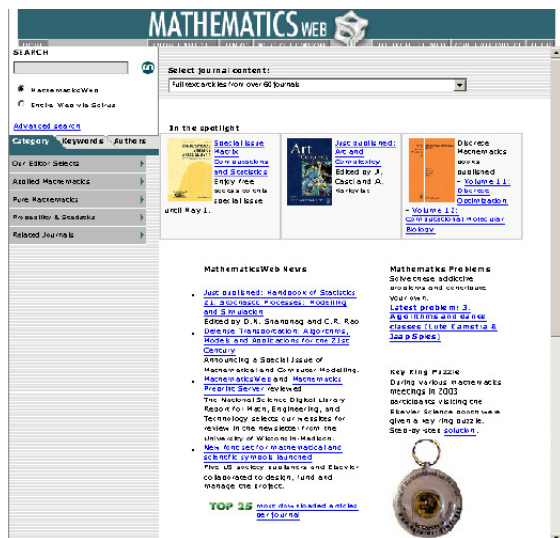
MATHEMATICSWEB

SEARCH

go

MathematicsWeb

Entire Web via Scirus

Advanced search

Category Keywords Authors

Our Editor Selects

Applied Mathematics

Pure Mathematics

Probability & Statistics

Related Journals

Select journal content:

Full text articles from over 60 journals

In the spotlight

Special Issue Mark: Computational and Statistics Enjoy free access to this special issue until May 1.

Just published: Art and Complexity Edited by J. Casti and A. Karlqvist

Discrete Mathematics books published - Volume 11: Discrete Optimization - Volume 12: Computational Molecular Biology

MathematicsWeb News

Just published: Handbook of Statistics 21: Stochastic Processes: Modelling and Simulation Edited by D.N. Shanbhag and C.R. Rao

Defense Transportation: Algorithms, Models and Applications for the 21st Century Announcing a Special Issue of Mathematical and Computer Modelling.

MathematicsWeb and Mathematics Preprint Server reviewed The National Science Digital Library Report for Math, Engineering, and Technology selects our websites for review in the newsletter from the University of Wisconsin-Madison.

New fonts set for mathematical and scientific symbols launched Five US society publishers and Elsevier collaborated to design, fund and manage the project.

TOP 25 most downloaded articles per journal

Mathematics Problems

Solve these addictive problems and contribute your own.

Latest problem: 3. Algorithms and dance classes (Lute Kamstra & Jaap Spies)

Key Ring Puzzle

During various mathematics meetings in 2003 participants visiting the Elsevier Science booth were given a key ring puzzle. Step-by-step solution.